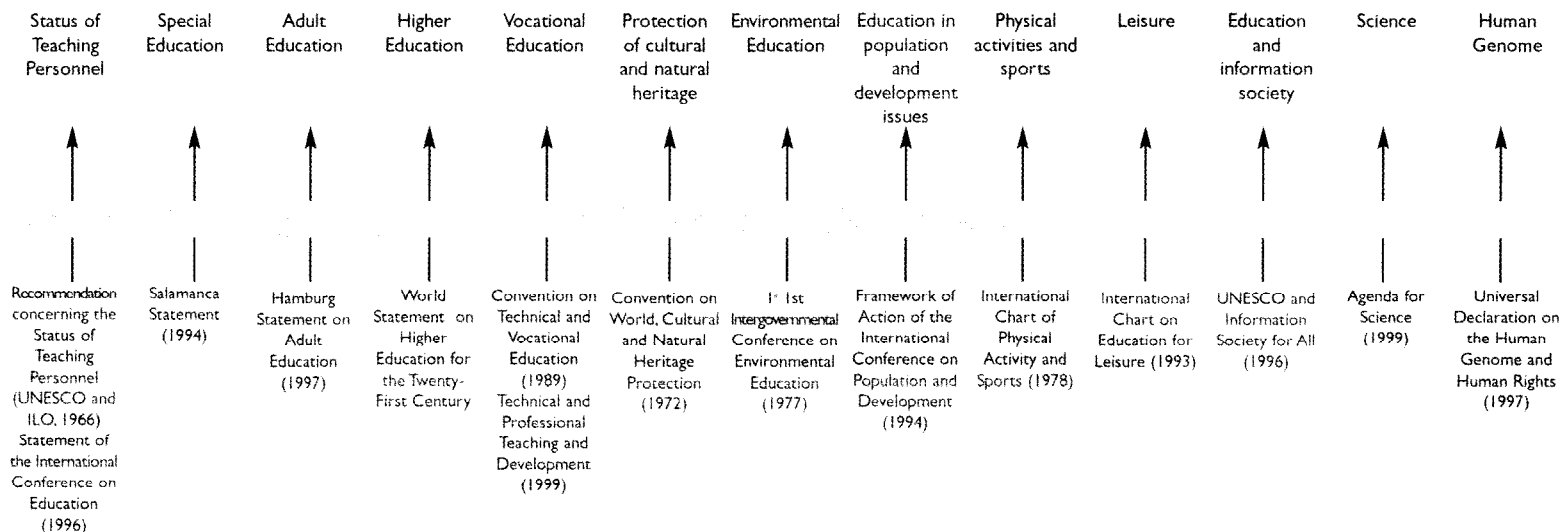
| Status of Teaching Personnel | Special Education | Adult Education | Higher Education | Vocational Education | Protection of cultural and natural heritage | Environmental Education | Education in population and development issues | Physical activities and sports | Leisure | Education and information society | Science | Human Genome |
|---|---|---|---|---|---|---|---|---|---|---|---|---|
| Recommendation concerning the Status of Teaching Personnel (UNESCO and ILO, 1966) Statement of the International Conference on Education (1996) | Salamanca Statement (1994) | Hamburg Statement on Adult Education (1997) | World Statement on Higher Education for the Twenty-First Century | Convention on Technical and Vocational Education (1989) Technical and Professional Teaching and Development (1999) | Convention on World, Cultural and Natural Heritage Protection (1972) | 1st 1st Intergovernmental Conference on Environmental Education (1977) | Framework of Action of the International Conference on Population and Development (1994) | International Chart of Physical Activity and Sports (1978) | International Chart on Education for Leisure (1993) | UNESCO and Information Society for All (1996) | Agenda for Science (1999) | Universal Declaration on the Human Genome and Human Rights (1997) |